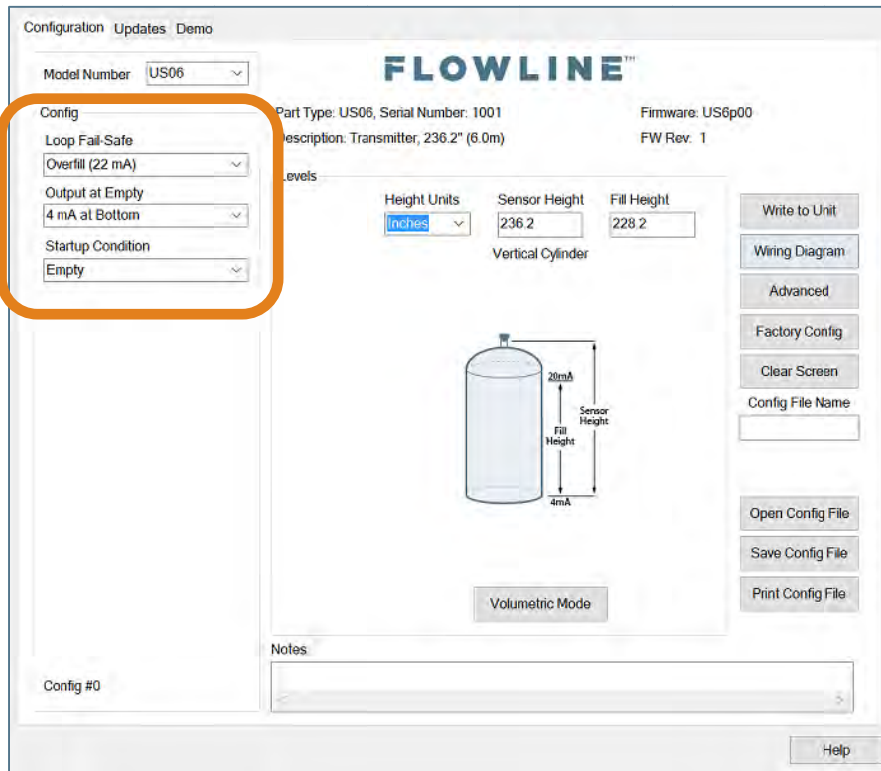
Configuration Updates Demo

Model Number US06

FLOWLINE™

Config
Loop Fail-Safe
Overfill (22 mA)
Output at Empty
4 mA at Bottom
Startup Condition
Empty

Part Type: US06, Serial Number: 1001
Description: Transmitter, 236.2" (6.0m)

Firmware: US6p00
FW Rev: 1

Levels
Height Units
Inches
Sensor Height
236.2
Fill Height
228.2
Vertical Cylinder

20mA
Fill Height
Sensor Height
4mA

Volumetric Mode

Write to Unit
Wiring Diagram
Advanced
Factory Config
Clear Screen
Config File Name

Open Config File
Save Config File
Print Config File

Notes

Config #0

Help